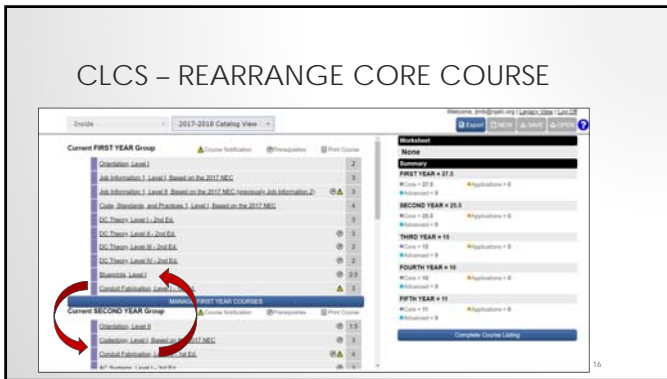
CLCS – REARRANGE CORE COURSE

Inside | 2017-2018 Catalog View

Welcome, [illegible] | Legacy View | Log Off

Export | NEW | SAVE | OPEN

Current FIRST YEAR Group | Course Notification | Prerequisites | Print Course

| Course | |
|---|---|
| Orientation, Level I | 2 |
| Job Information 1, Level I, Based on the 2017 NEC | 3 |
| Job Information 1, Level II, Based on the 2017 NEC (previously Job Information 2) | 3 |
| Code, Standards, and Practices 1, Level I, Based on the 2017 NEC | 4 |
| DC Theory, Level I - 2nd Ed. | 3 |
| DC Theory, Level II - 2nd Ed. | 3 |
| DC Theory, Level III - 2nd Ed. | 2 |
| DC Theory, Level IV - 2nd Ed. | 2 |
| Blueprints, Level I | 2.5 |
| Conduit Fabrication, Level I, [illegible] | 3 |

MANAGE FIRST YEAR COURSES

Current SECOND YEAR Group | Course Notification | Prerequisites | Print Course

| Course | |
|---|---|
| Orientation, Level II | 1.5 |
| Codeology, Level I, Based on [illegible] NEC | 3 |
| Conduit Fabrication, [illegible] 1st Ed. | 4 |
| AC Systems, Level I - 1st Ed. | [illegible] |

Worksheet
None

Summary
FIRST YEAR = 27.5
Core = 27.5 Applications = 0
Advanced = 0
SECOND YEAR = 25.5
Core = 25.5 Applications = 0
Advanced = 0
THIRD YEAR = 15
Core = 15 Applications = 0
Advanced = 0
FOURTH YEAR = 16
Core = 16 Applications = 0
Advanced = 0
FIFTH YEAR = 11
Core = 11 Applications = 0
Advanced = 0

Complete Course Listing

16